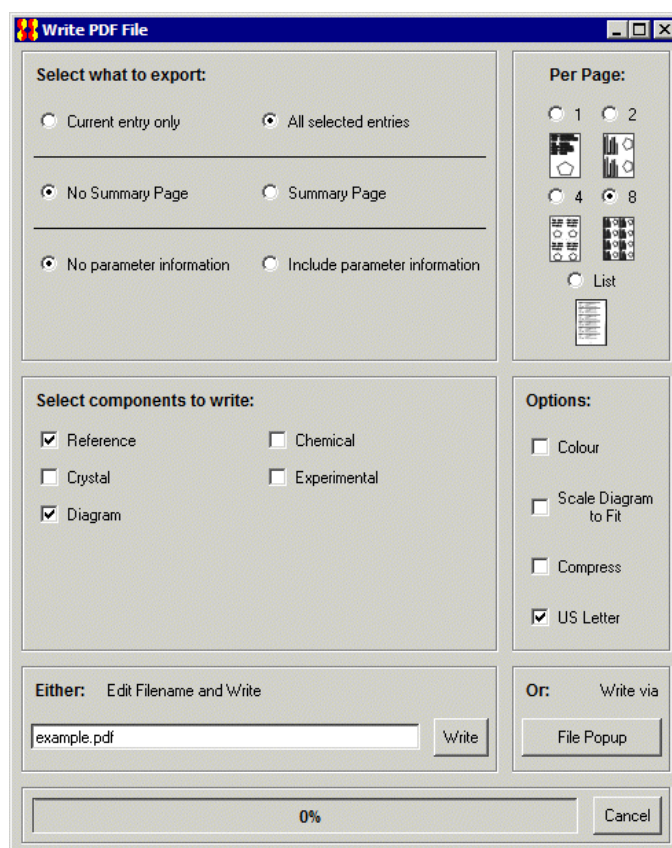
Write PDF File

Select what to export:

Current entry only

All selected entries

No Summary Page

Summary Page

No parameter information

Include parameter information

Per Page:

1

2

4

8

List

Select components to write:

Reference

Chemical

Crystal

Experimental

Diagram

Options:

Colour

Scale Diagram to Fit

Compress

US Letter

Either: Edit Filename and Write

example.pdf

Write

Or: Write via

File Popup

0%

Cancel